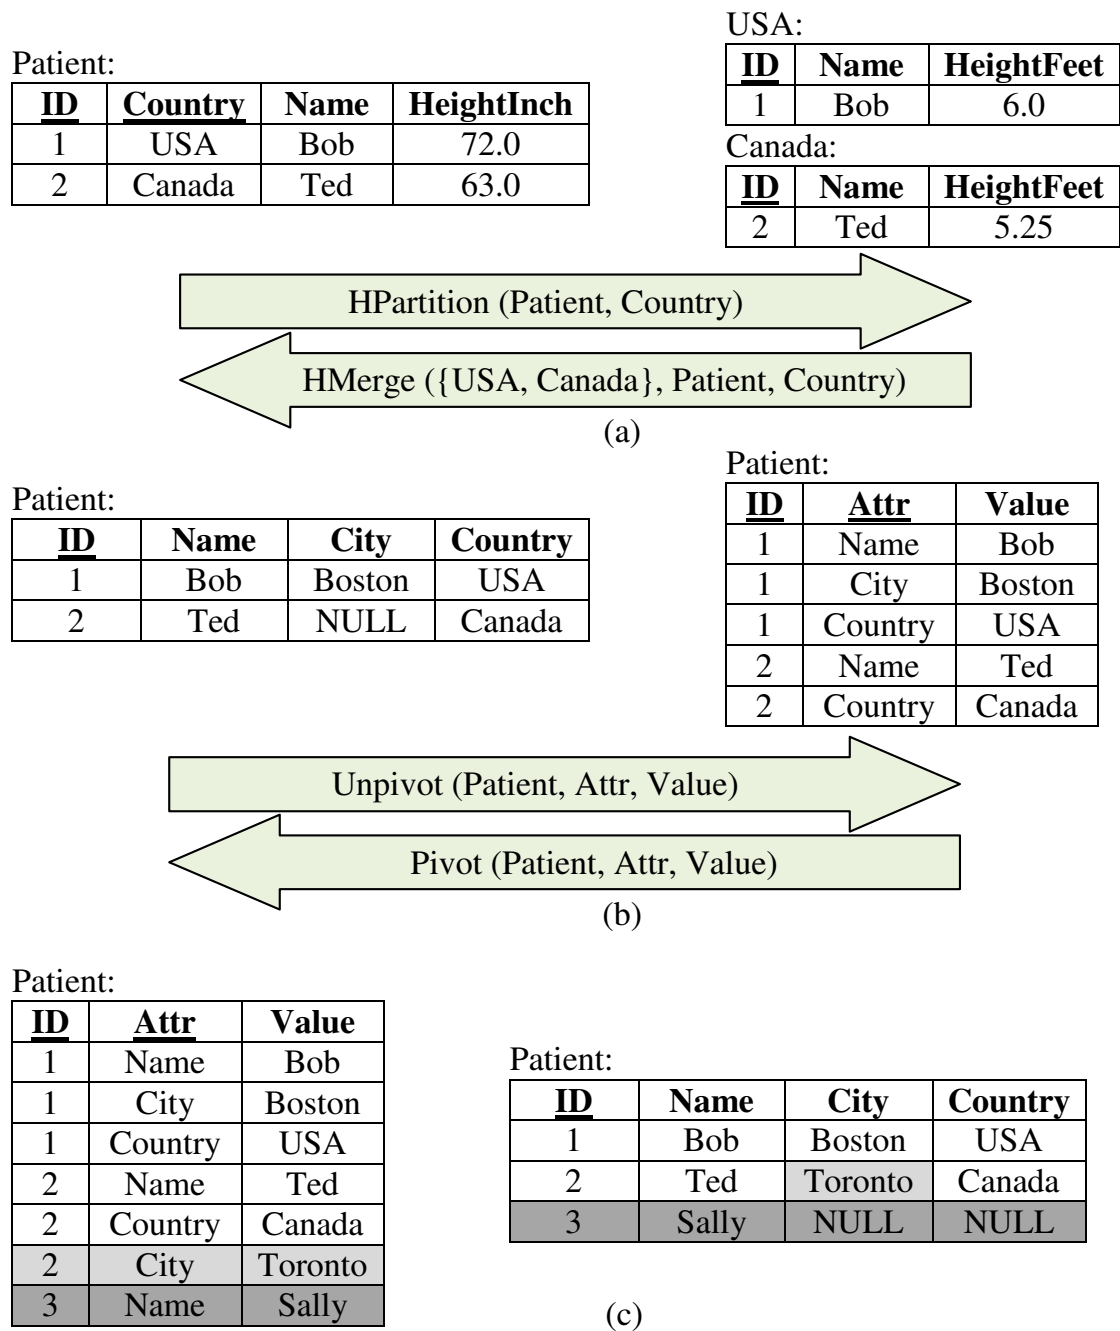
Patient:

| ID | Country | Name | HeightInch |
|---|---|---|---|
| 1 | USA | Bob | 72.0 |
| 2 | Canada | Ted | 63.0 |

USA:

| ID | Name | HeightFeet |
|---|---|---|
| 1 | Bob | 6.0 |

Canada:

| ID | Name | HeightFeet |
|---|---|---|
| 2 | Ted | 5.25 |

HPartition (Patient, Country)

HMerge ({USA, Canada}, Patient, Country)

(a)

Patient:

| ID | Name | City | Country |
|---|---|---|---|
| 1 | Bob | Boston | USA |
| 2 | Ted | NULL | Canada |

Patient:

| ID | Attr | Value |
|---|---|---|
| 1 | Name | Bob |
| 1 | City | Boston |
| 1 | Country | USA |
| 2 | Name | Ted |
| 2 | Country | Canada |

Unpivot (Patient, Attr, Value)

Pivot (Patient, Attr, Value)

(b)

Patient:

| ID | Attr | Value |
|---|---|---|
| 1 | Name | Bob |
| 1 | City | Boston |
| 1 | Country | USA |
| 2 | Name | Ted |
| 2 | Country | Canada |
| 2 | City | Toronto |
| 3 | Name | Sally |

Patient:

| ID | Name | City | Country |
|---|---|---|---|
| 1 | Bob | Boston | USA |
| 2 | Ted | Toronto | Canada |
| 3 | Sally | NULL | NULL |

(c)